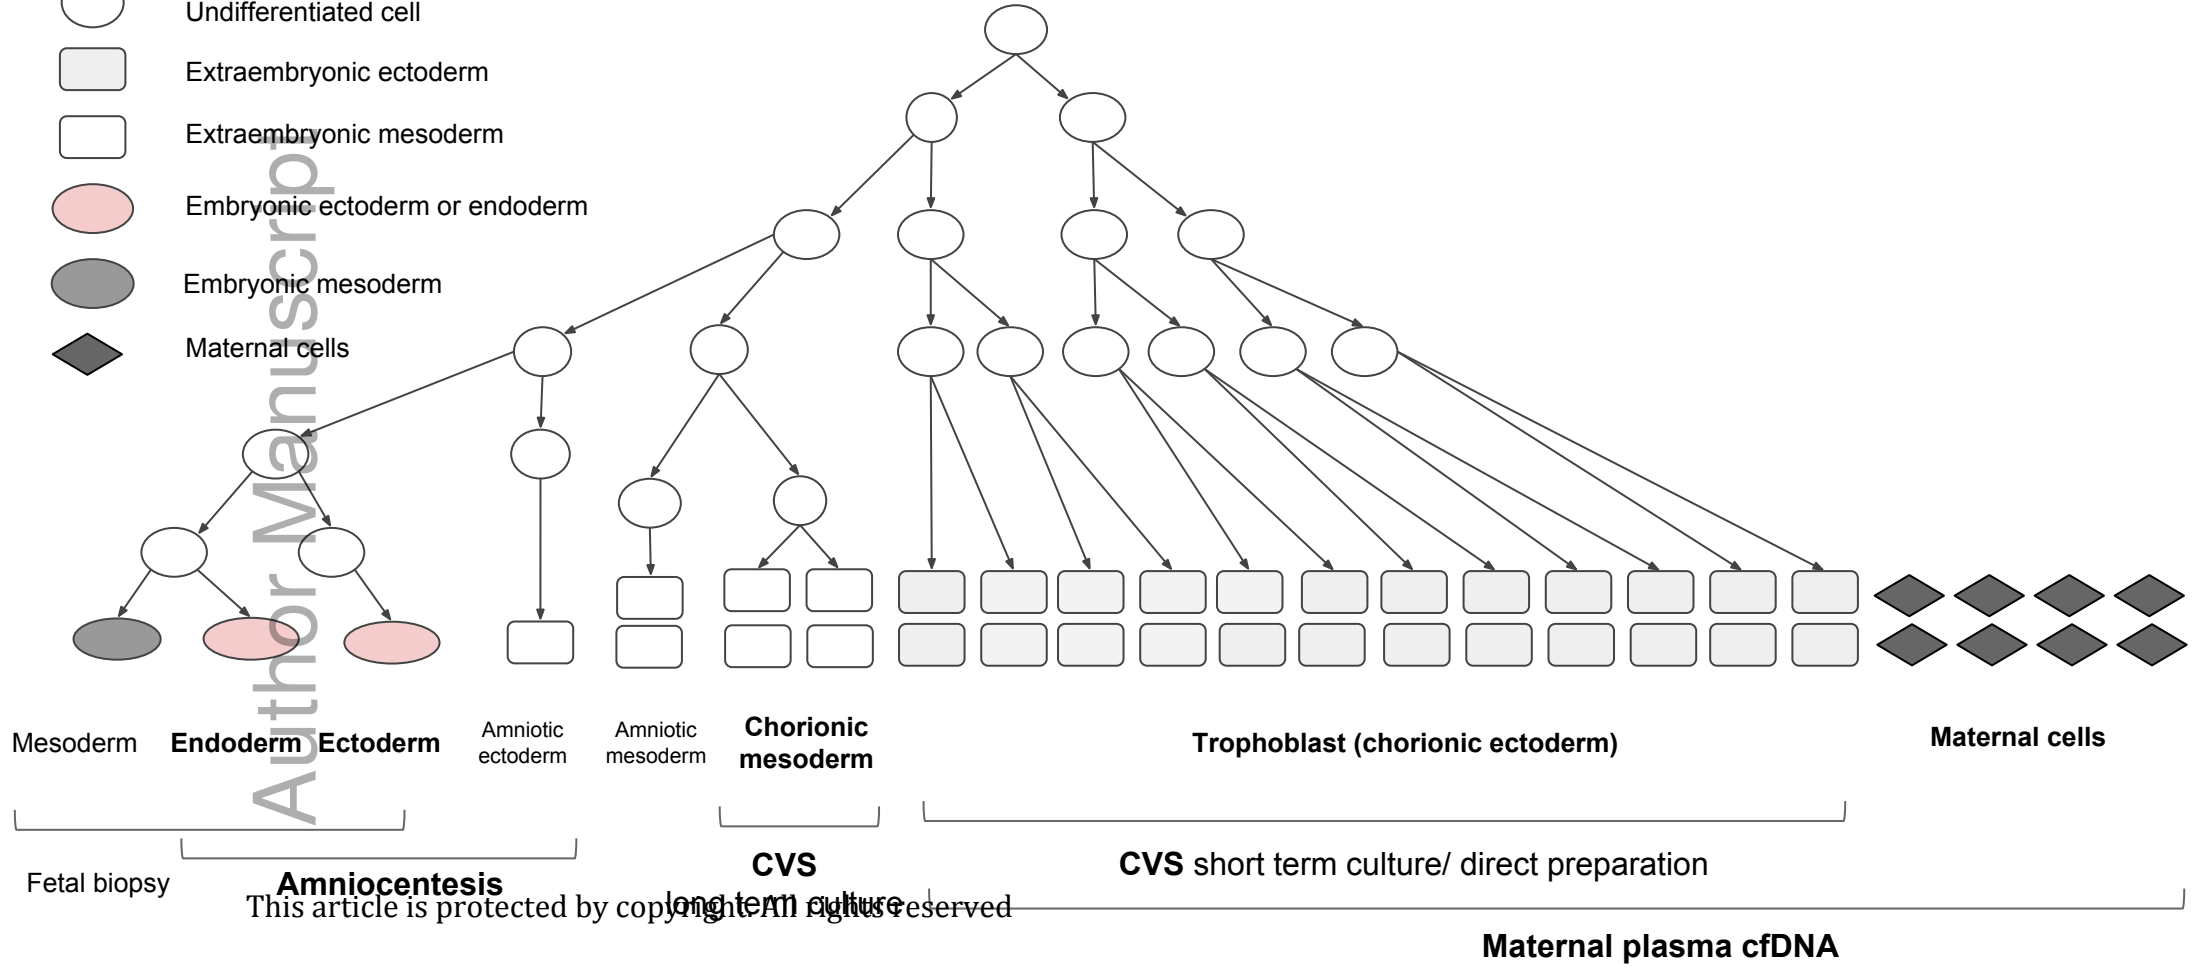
Undifferentiated cell
Extraembryonic ectoderm
Extraembryonic mesoderm
Embryonic ectoderm or endoderm
Embryonic mesoderm
Maternal cells

Author Manuscript

Mesoderm **Endoderm** **Ectoderm** Amniotic ectoderm Amniotic mesoderm **Chorionic mesoderm** **Trophoblast (chorionic ectoderm)** **Maternal cells**

Fetal biopsy **Amniocentesis** **CVS** long term culture **CVS** short term culture/ direct preparation

**Maternal plasma cfDNA**

This article is protected by copyright. All rights reserved